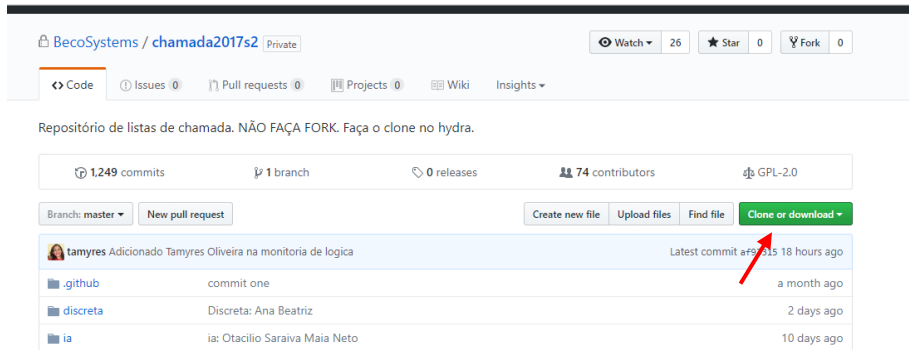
BecoSystems / chamada2017s2 Private

Watch 26 Star 0 Fork 0

Code Issues 0 Pull requests 0 Projects 0 Wiki Insights

Repositório de listas de chamada. NÃO FAÇA FORK. Faça o clone no hydra.

1,249 commits 1 branch 0 releases 74 contributors GPL-2.0

Branch: master New pull request Create new file Upload files Find file Clone or download

tamyres Adicionado Tamyres Oliveira na monitoria de logica Latest commit af9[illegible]315 18 hours ago

| | | |
|---|---|---|
| .github | commit one | a month ago |
| discreta | Discreta: Ana Beatriz | 2 days ago |
| ia | ia: Otacilio Saraiva Maia Neto | 10 days ago |